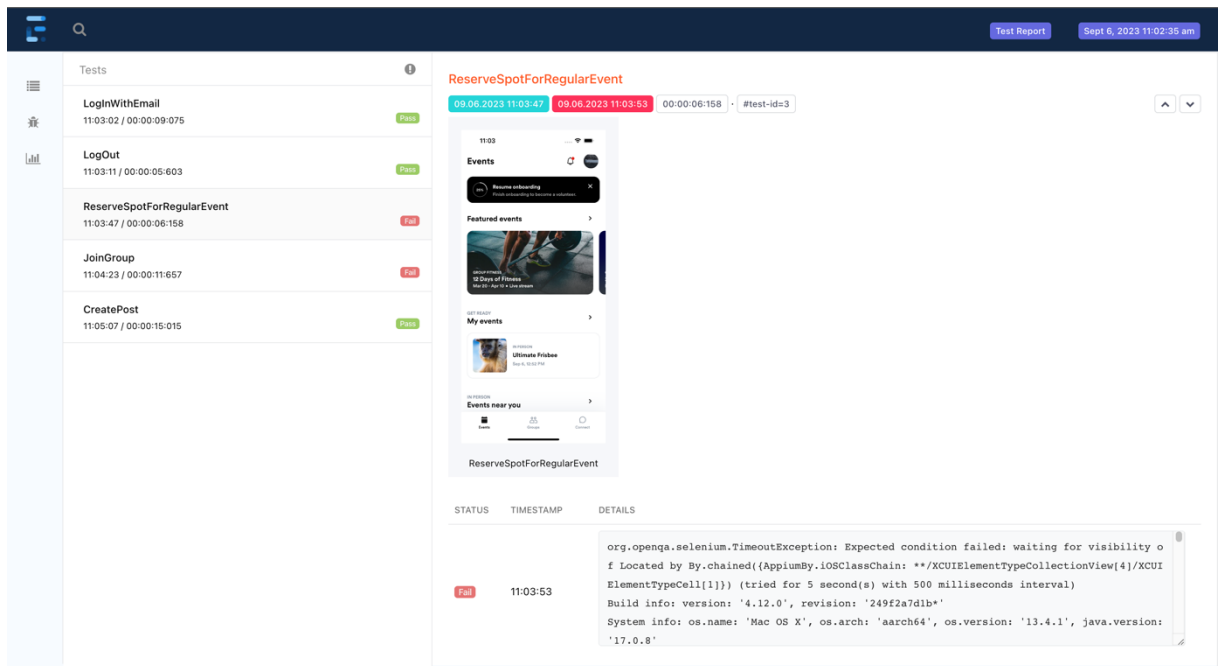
Test Report Sept 6, 2023 11:02:35 am

Tests

LogInWithEmail
11:03:02 / 00:00:09:075
Pass

LogOut
11:03:11 / 00:00:05:603
Pass

ReserveSpotForRegularEvent
11:03:47 / 00:00:06:158
Fail

JoinGroup
11:04:23 / 00:00:11:657
Fail

CreatePost
11:05:07 / 00:00:15:015
Pass

ReserveSpotForRegularEvent

09.06.2023 11:03:47 09.06.2023 11:03:53 00:00:06:158 · #test-id=3

11:03
Events
Resume onboarding
Finish onboarding to become a volunteer
Featured events
GROUP FITNESS
12 Days of Fitness
Mar 20 - Apr 10 • Live stream
GET READY
My events
IN PERSON
Ultimate Frisbee
Sep 6, 10:30 PM
IN PERSON
Events near you
Events Groups Contact

ReserveSpotForRegularEvent

| STATUS | TIMESTAMP | DETAILS |
|---|---|---|
| Fail | 11:03:53 | org.openqa.selenium.TimeoutException: Expected condition failed: waiting for visibility of Located by By.chained({AppiumBy.iOSClassChain: **/XCUIElementTypeCollectionView[4]/XCUIElementTypeCell[1]}) (tried for 5 second(s) with 500 milliseconds interval) Build info: version: '4.12.0', revision: '249f2a7d1b*' System info: os.name: 'Mac OS X', os.arch: 'aarch64', os.version: '13.4.1', java.version: '17.0.8' |